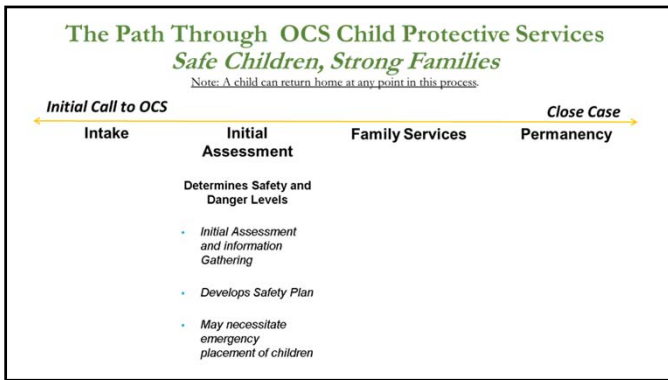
The Path Through OCS Child Protective Services
Safe Children, Strong Families
Note: A child can return home at any point in this process.

Initial Call to OCS

Close Case

Intake

Initial Assessment

Family Services

Permanency

Determines Safety and Danger Levels

- Initial Assessment and information Gathering
- Develops Safety Plan
- May necessitate emergency placement of children